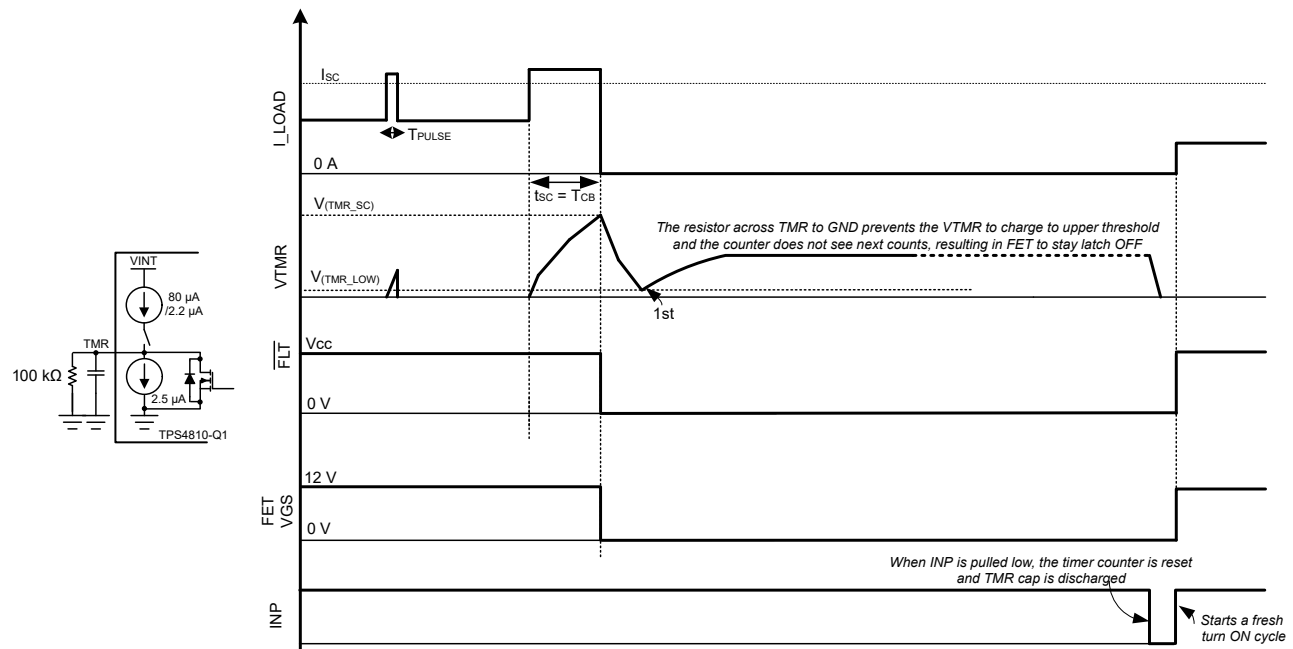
VINT

80 µA /2.2 µA

TMR

100 kΩ

2.5 µA

TPS4810-Q1

I_LOAD

$I_{SC}$

$T_{PULSE}$

0 A

$t_{SC} = T_{CB}$

VTMR

$V_{(TMR\_SC)}$

The resistor across TMR to GND prevents the VTMR to charge to upper threshold and the counter does not see next counts, resulting in FET to stay latch OFF

$V_{(TMR\_LOW)}$

1st

$\overline{FLT}$

Vcc

0 V

FET VGS

12 V

0 V

INP

When INP is pulled low, the timer counter is reset and TMR cap is discharged

Starts a fresh turn ON cycle